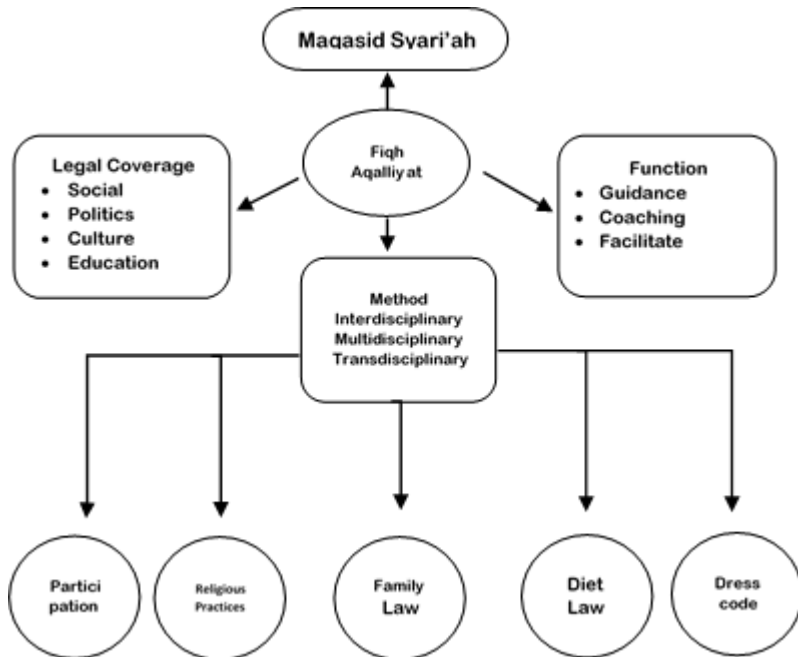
Maqasid Syari'ah

Fiqh Aqalliyat

Legal Coverage
- Social
- Politics
- Culture
- Education

Function
- Guidance
- Coaching
- Facilitate

Method
Interdisciplinary
Multidisciplinary
Transdisciplinary

Partici pation

Religious Practices

Family Law

Diet Law

Dress code